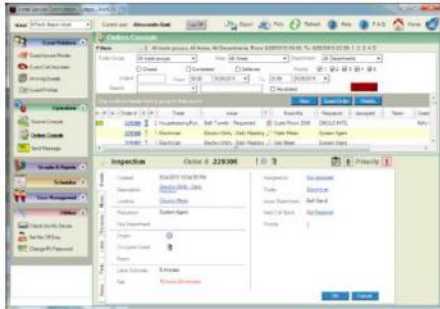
Guest Relations
Operations
Orders Console
Inspection
Order # 229306
Priority
Created
Description
Location
Requester
Assigned to
Trade
Issue Department
Next Call Back
Priority
Status
Late Estimate
Tat
OK
Cancel
Report
Refresh
New
FAQ
Home